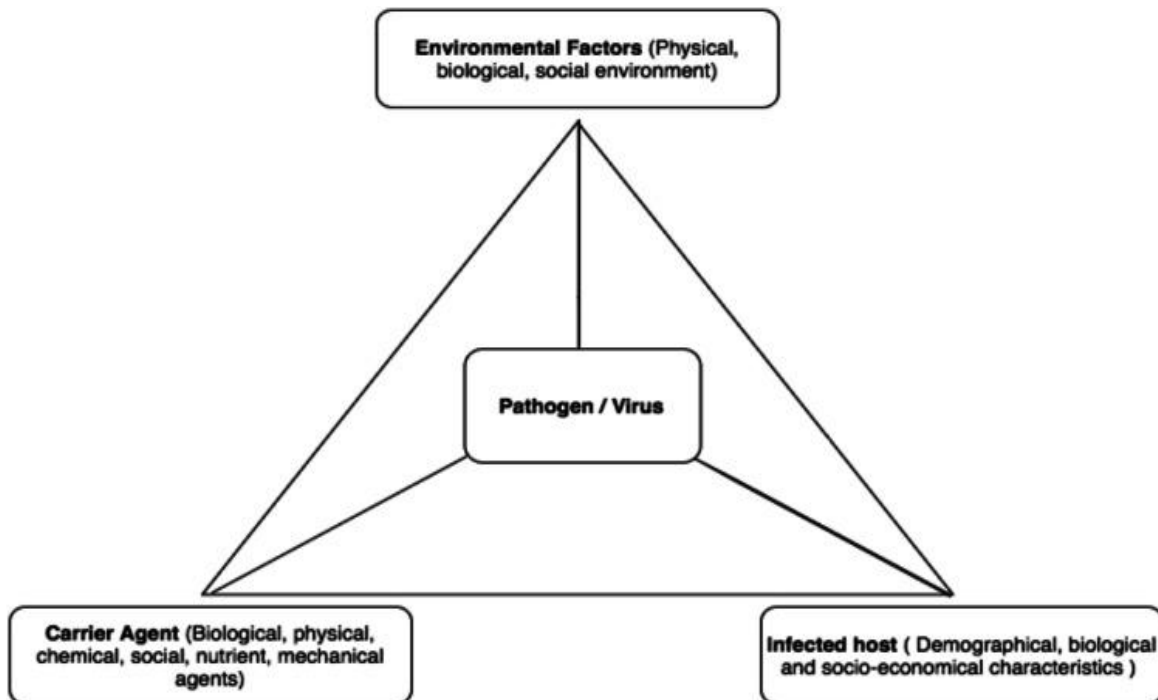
**Environmental Factors** (Physical, biological, social environment)

**Pathogen / Virus**

**Carrier Agent** (Biological, physical, chemical, social, nutrient, mechanical agents)

**Infected host** ( Demographical, biological and socio-economical characteristics )